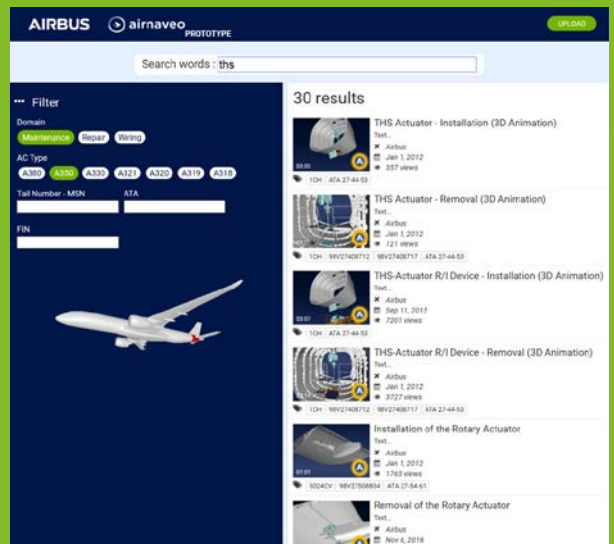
AIRBUS airnaveo PROTOTYPE

UPLOAD

Search words : ths

Filter

Domain

Maintenence Repair Wiring

AC Type

A380 A350 A330 A321 A320 A319 A318

Tail Number - MSN

ATA

FIN

30 results

THS Actuator - Installation (3D Animation)

Text...

Airbus

Jan 1, 2012

357 views

1CH ATA 27-44-53

THS Actuator - Removal (3D Animation)

Text...

Airbus

Jan 1, 2012

121 views

1CH 98V27408712 98V27408717 ATA 27-44-53

THS-Actuator R/I Device - Installation (3D Animation)

Text...

Airbus

Sep 11, 2015

7201 views

1CH ATA 27-44-53

THS-Actuator R/I Device - Removal (3D Animation)

Text...

Airbus

Jan 1, 2012

3727 views

1CH 98V27408712 98V27408717 ATA 27-44-53

Installation of the Rotary Actuator

Text...

Airbus

Jan 1, 2012

1763 views

5024CV 98V27508834 ATA 27-54-61

Removal of the Rotary Actuator

Text...

Airbus

Nov 6, 2016